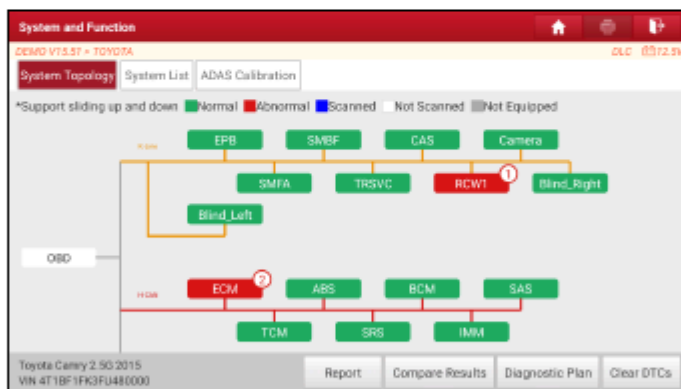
System and Function

DEMO V15.57 > TOYOTA

DLC 12.5V

System Topology | System List | ADAS Calibration

*Support sliding up and down Normal Abnormal Scanned Not Scanned Not Equipped

F-CAN

EPB SMBF CAS Camera

SMFA TRSVC RCW1 ① Blind_Right

Blind_Left

OBD

H-CAN

ECM ② ABS BCM SAS

TCM SRS IMM

Toyota Camry 2.5G 2015
VIN 4T1BF1FK3FU480000

Report | Compare Results | Diagnostic Plan | Clear DTCs